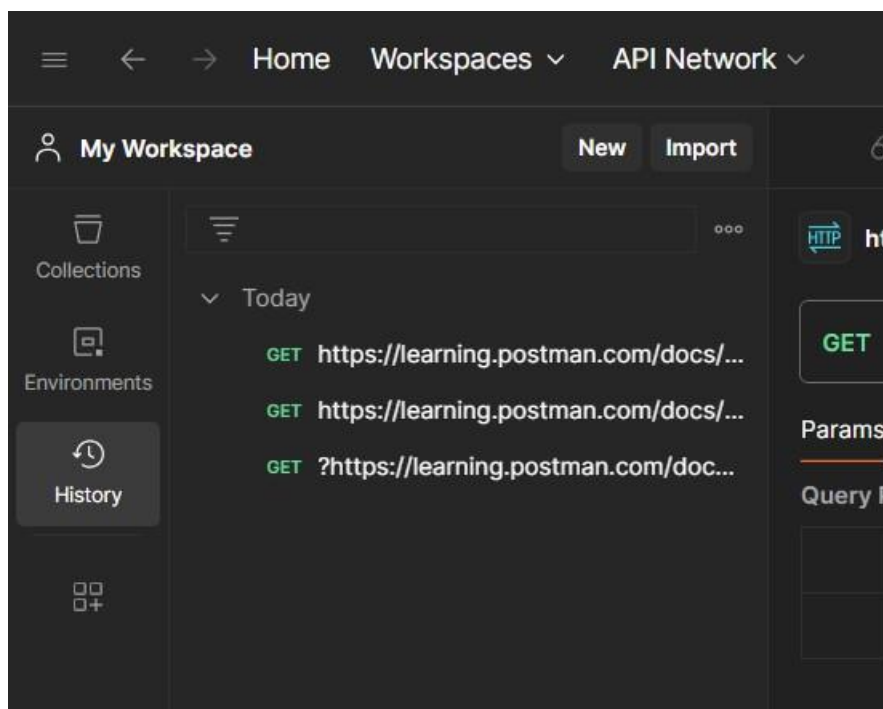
Home Workspaces ∨ API Network ∨

My Workspace New Import

Collections

Environments

History

∨ Today

GET https://learning.postman.com/docs/...

GET https://learning.postman.com/docs/...

GET ?https://learning.postman.com/doc...

HTTP ht

GET

Params

Query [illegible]